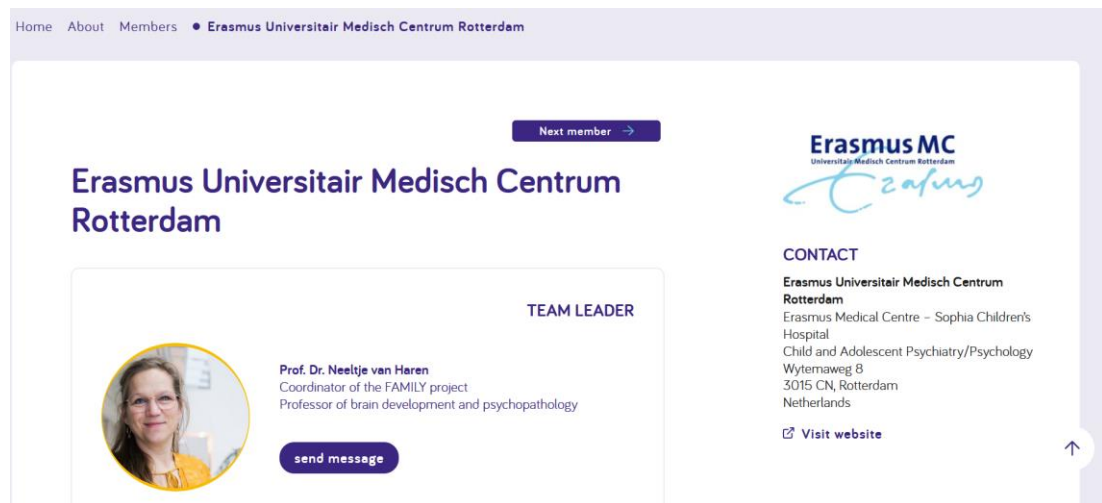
Home About Members • Erasmus Universitair Medisch Centrum Rotterdam

Next member →

Erasmus Universitair Medisch Centrum Rotterdam

TEAM LEADER

Prof. Dr. Neeltje van Haren
Coordinator of the FAMILY project
Professor of brain development and psychopathology

send message

Erasmus MC
Universitair Medisch Centrum Rotterdam
Erasmus

CONTACT

Erasmus Universitair Medisch Centrum Rotterdam
Erasmus Medical Centre – Sophia Children's Hospital
Child and Adolescent Psychiatry/Psychology
Wytemaweg 8
3015 CN, Rotterdam
Netherlands

Visit website